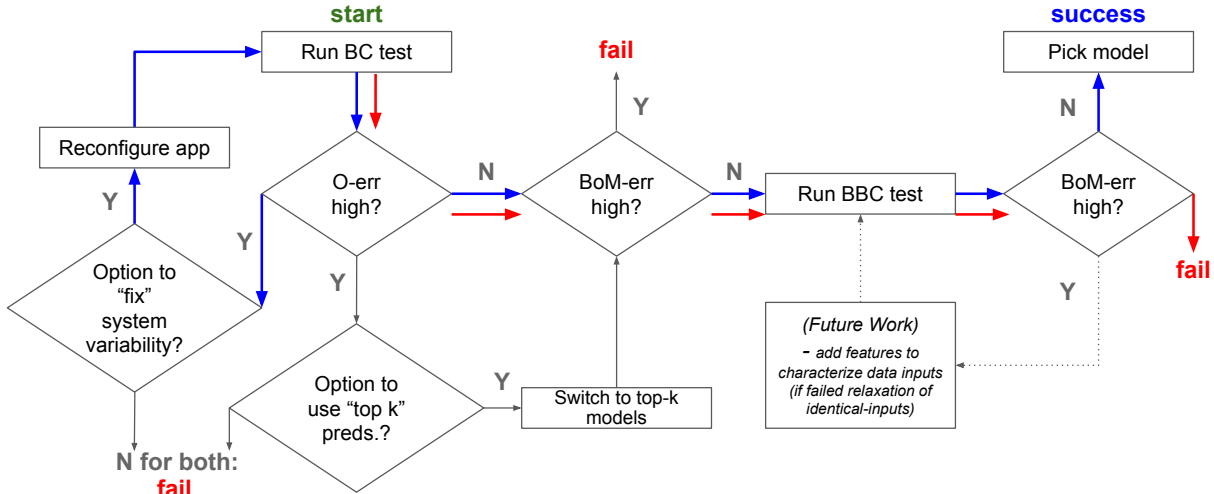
start

Run BC test

fail

success

Pick model

Reconfigure app

Y

O-err high?

N

Y

BoM-err high?

N

Run BBC test

BoM-err high?

N

fail

Y

Y

Option to "fix" system variability?

Y

Option to use "top k" preds.?

Y

Switch to top-k models

(Future Work)
- add features to characterize data inputs (if failed relaxation of identical-inputs)

N for both:
fail